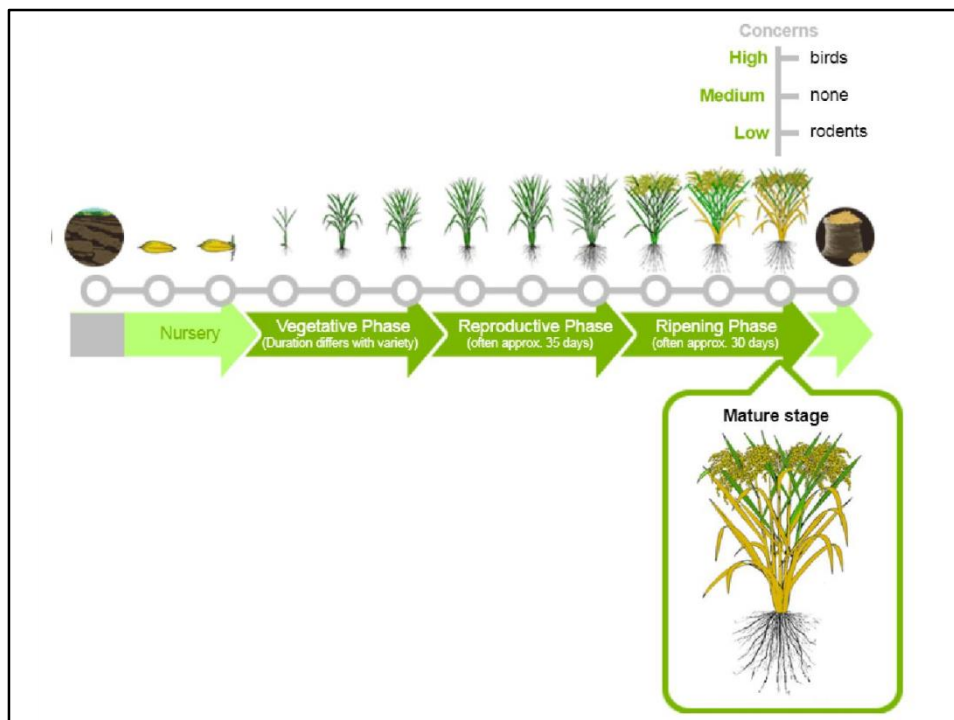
Concerns
High — birds
Medium — none
Low — rodents

Nursery

Vegetative Phase
(Duration differs with variety)

Reproductive Phase
(often approx. 35 days)

Ripening Phase
(often approx. 30 days)

Mature stage